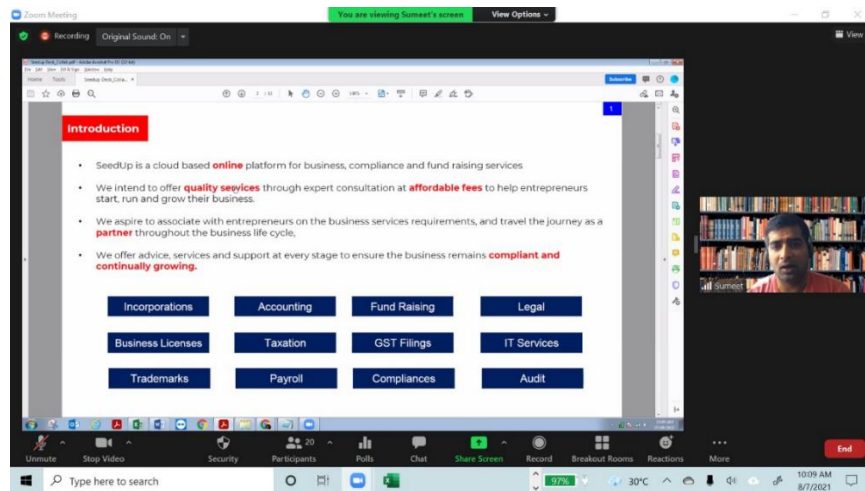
Zoom Meeting

You are viewing Sumeet's screen

View Options

Recording

Original Sound: On

View

Home Tools

Subscribe

1

Introduction

• SeedUp is a cloud based online platform for business, compliance and fund raising services

• We intend to offer quality services through expert consultation at affordable fees to help entrepreneurs start, run and grow their business.

• We aspire to associate with entrepreneurs on the business services requirements, and travel the journey as a partner throughout the business life cycle,

• We offer advice, services and support at every stage to ensure the business remains compliant and continually growing.

Incorporations

Accounting

Fund Raising

Legal

Business Licenses

Taxation

GST Filings

IT Services

Trademarks

Payroll

Compliances

Audit

Sumeet

Unmute

Stop Video

Security

20

Participants

Polls

Chat

Share Screen

Record

Breakout Rooms

Reactions

More

End

Type here to search

97%

30°C

10:09 AM

8/7/2021